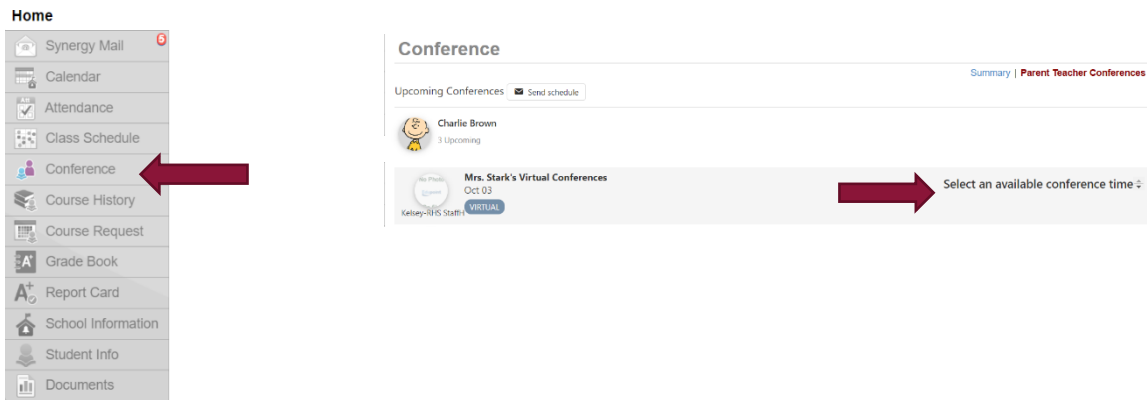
Home

Synergy Mail 5
Calendar
Attendance
Class Schedule
Conference
Course History
Course Request
Grade Book
Report Card
School Information
Student Info
Documents

Conference

Summary | Parent Teacher Conferences

Upcoming Conferences Send schedule

Charlie Brown
3 Upcoming

No Photo
Mrs. Stark's Virtual Conferences
Oct 03
Kelsey-NHS Staff-I
VIRTUAL

Select an available conference time